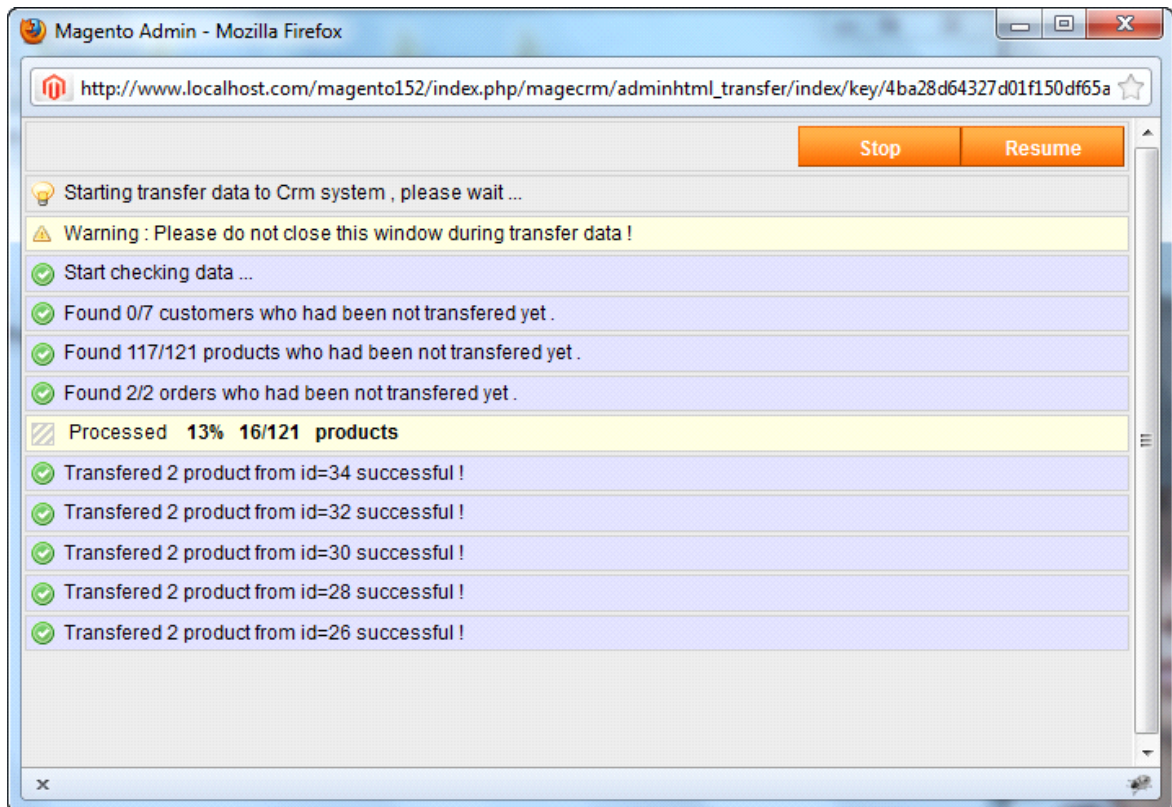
Magento Admin - Mozilla Firefox

http://www.localhost.com/magento152/index.php/magecrm/adminhtml_transfer/index/key/4ba28d64327d01f150df65a

Stop

Resume

Starting transfer data to Crm system , please wait ...

Warning : Please do not close this window during transfer data !

Start checking data ...

Found 0/7 customers who had been not transfered yet .

Found 117/121 products who had been not transfered yet .

Found 2/2 orders who had been not transfered yet .

Processed **13%** **16/121** **products**

Transfered 2 product from id=34 successful !

Transfered 2 product from id=32 successful !

Transfered 2 product from id=30 successful !

Transfered 2 product from id=28 successful !

Transfered 2 product from id=26 successful !

x